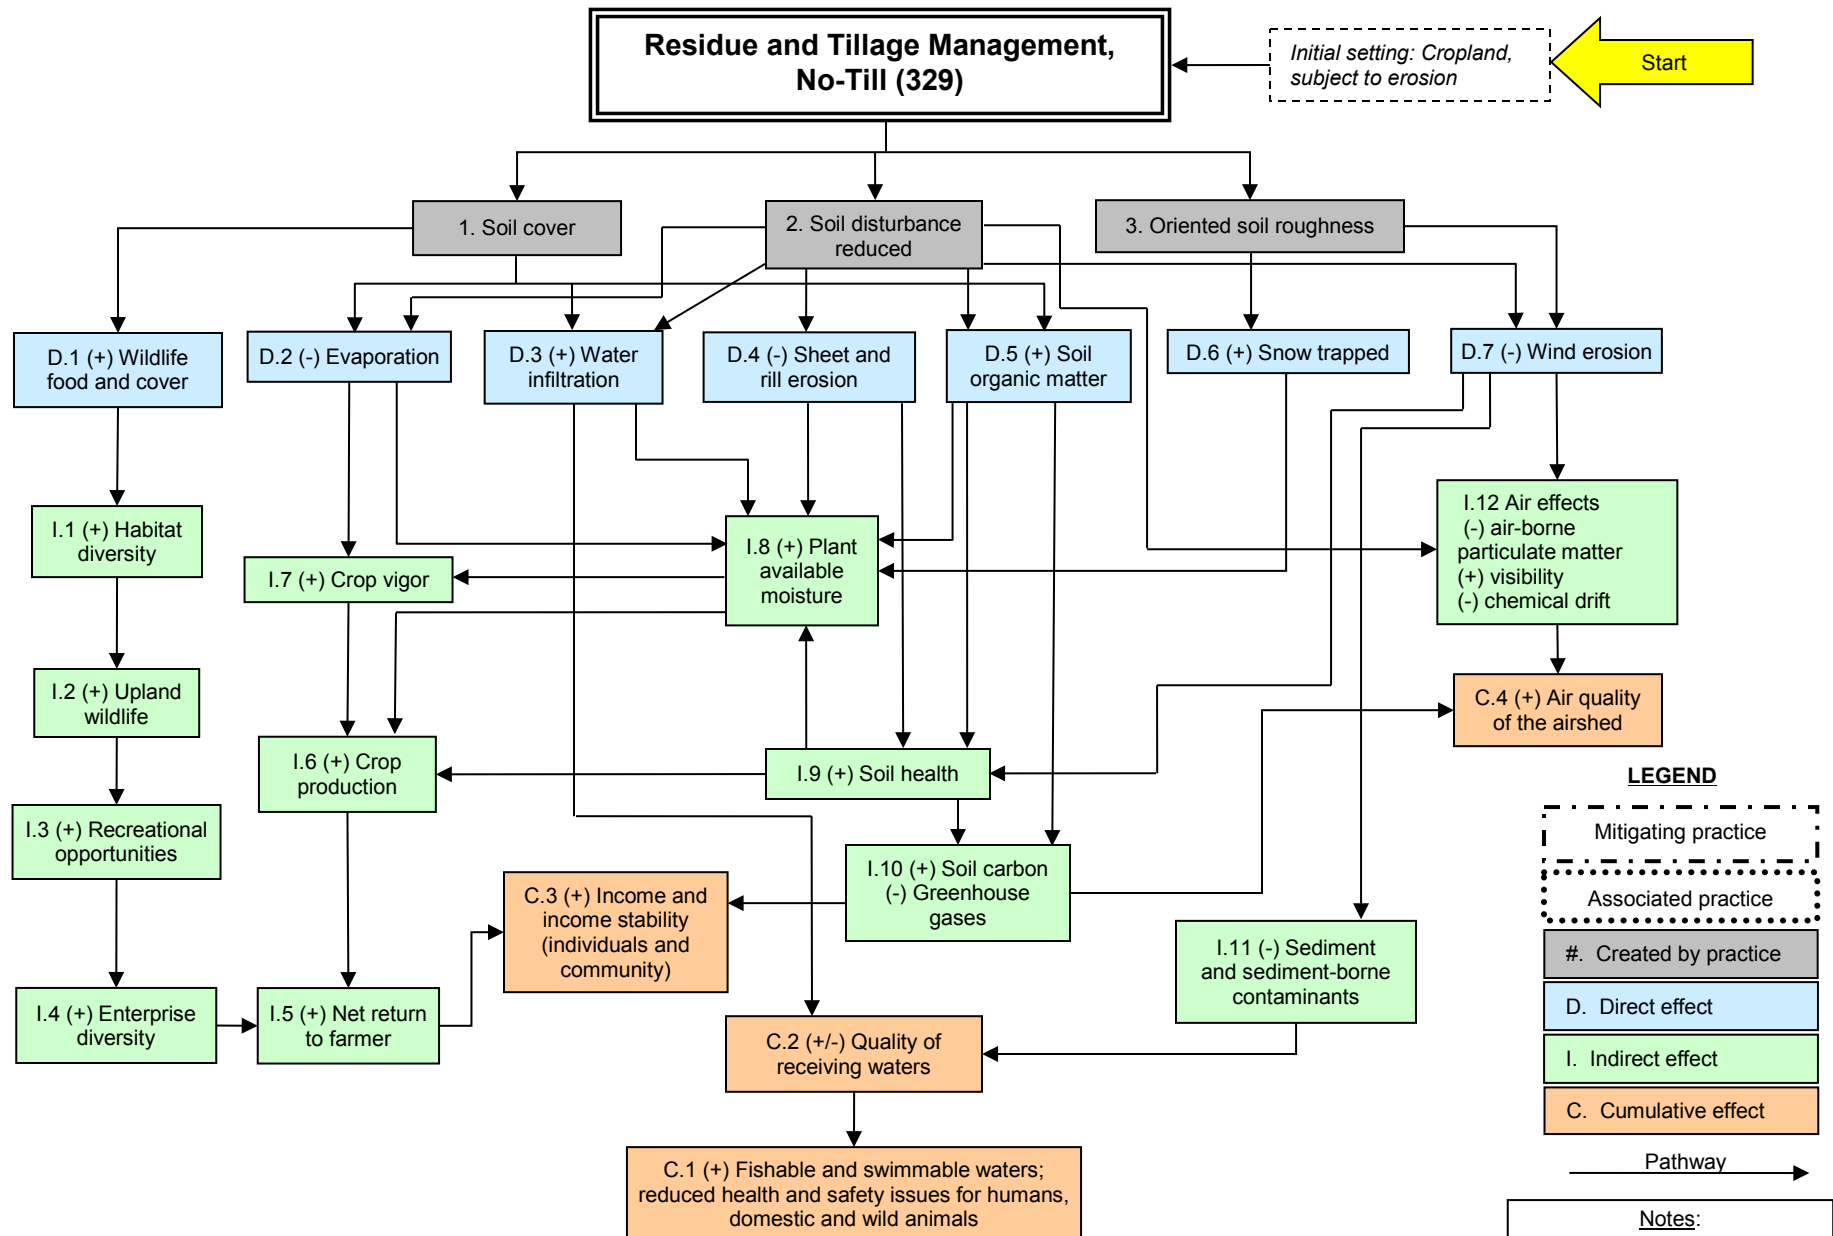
Residue and Tillage Management, No-Till (329)

Initial setting: Cropland, subject to erosion

Start

1. Soil cover

2. Soil disturbance reduced

3. Oriented soil roughness

D.1 (+) Wildlife food and cover

D.2 (-) Evaporation

D.3 (+) Water infiltration

D.4 (-) Sheet and rill erosion

D.5 (+) Soil organic matter

D.6 (+) Snow trapped

D.7 (-) Wind erosion

I.1 (+) Habitat diversity

I.8 (+) Plant available moisture

I.12 Air effects
(-) air-borne particulate matter
(+) visibility
(-) chemical drift

I.7 (+) Crop vigor

I.2 (+) Upland wildlife

C.4 (+) Air quality of the airshed

I.6 (+) Crop production

I.9 (+) Soil health

LEGEND

I.3 (+) Recreational opportunities

Mitigating practice

I.10 (+) Soil carbon (-) Greenhouse gases

C.3 (+) Income and income stability (individuals and community)

Associated practice

I.11 (-) Sediment and sediment-borne contaminants

#. Created by practice

I.4 (+) Enterprise diversity

I.5 (+) Net return to farmer

D. Direct effect

C.2 (+/-) Quality of receiving waters

I. Indirect effect

C. Cumulative effect

Pathway

C.1 (+) Fishable and swimmable waters; reduced health and safety issues for humans, domestic and wild animals

Notes: